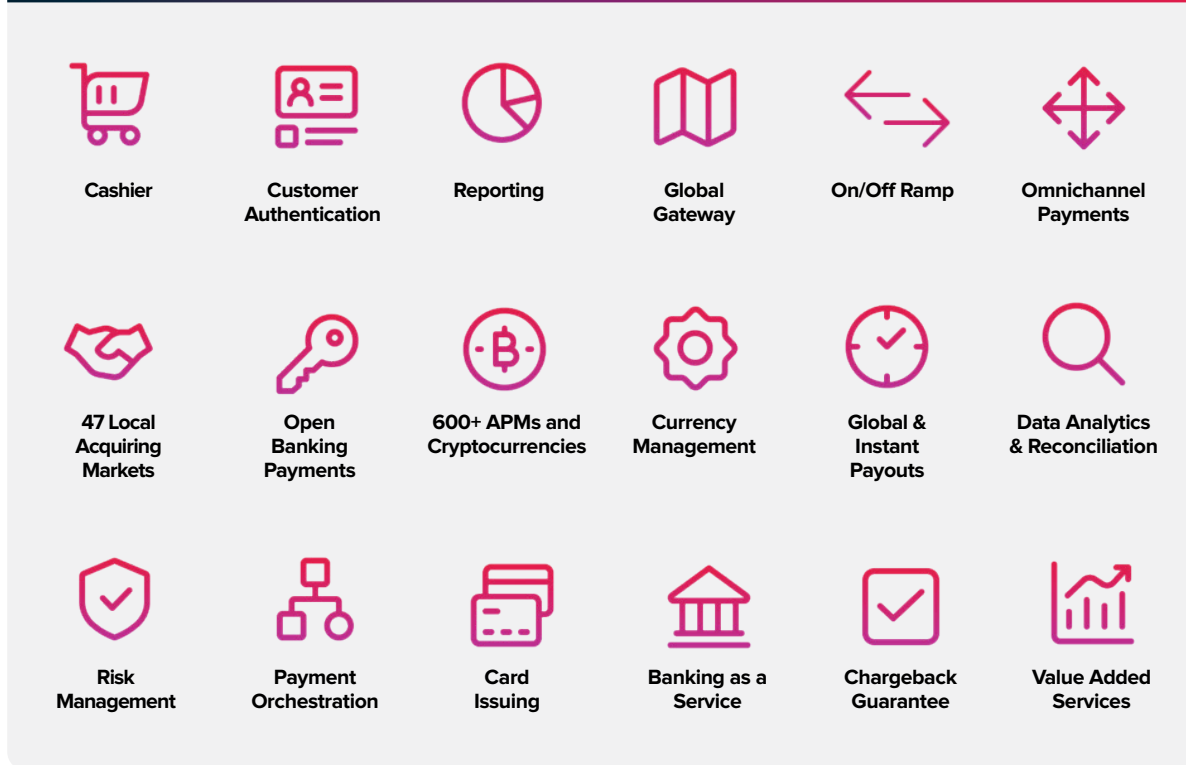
Cashier

Customer Authentication

Reporting

Global Gateway

On/Off Ramp

Omnichannel Payments

47 Local Acquiring Markets

Open Banking Payments

600+ APMs and Cryptocurrencies

Currency Management

Global & Instant Payouts

Data Analytics & Reconciliation

Risk Management

Payment Orchestration

Card Issuing

Banking as a Service

Chargeback Guarantee

Value Added Services